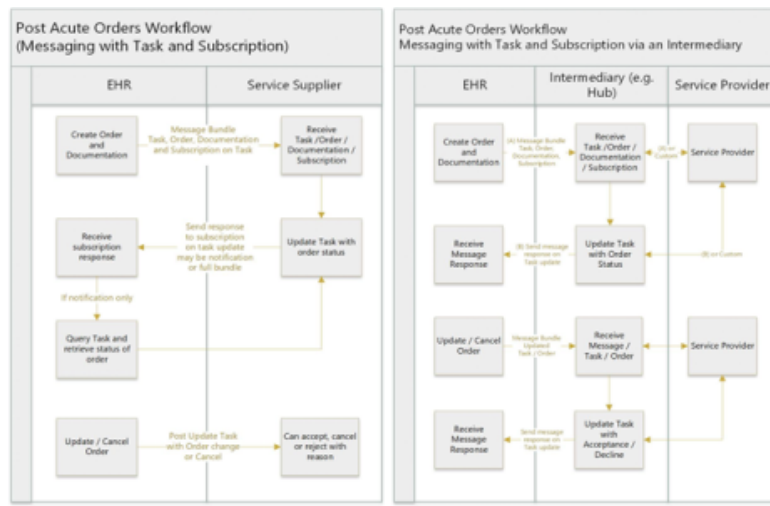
Post Acute Orders Workflow
(Messaging with Task and Subscription)

EHR

Service Supplier

Create Order and Documentation

Message Bundle Task, Order, Documentation and Subscription on Task

Receive Task /Order / Documentation / Subscription

Receive subscription response

Send response to subscription on task update may be notification or full bundle

Update Task with order status

If notification only

Query Task and retrieve status of order

Update / Cancel Order

Post Update Task with Order change or Cancel

Can accept, cancel or reject with reason

Post Acute Orders Workflow
Messaging with Task and Subscription via an Intermediary

EHR

Intermediary (e.g. Hub)

Service Provider

Create Order and Documentation

(A) Message Bundle Task, Order, Documentation, Subscription

Receive Task /Order / Documentation / Subscription

(A) or Custom

Service Provider

Receive Message Response

(B) Send message response on Task update

Update Task with Order Status

(B) or Custom

Update / Cancel Order

Message Bundle Updated Task / Order

Receive Message / Task / Order

Service Provider

Receive Message Response

Send message response on Task update

Update Task with Acceptance / Decline